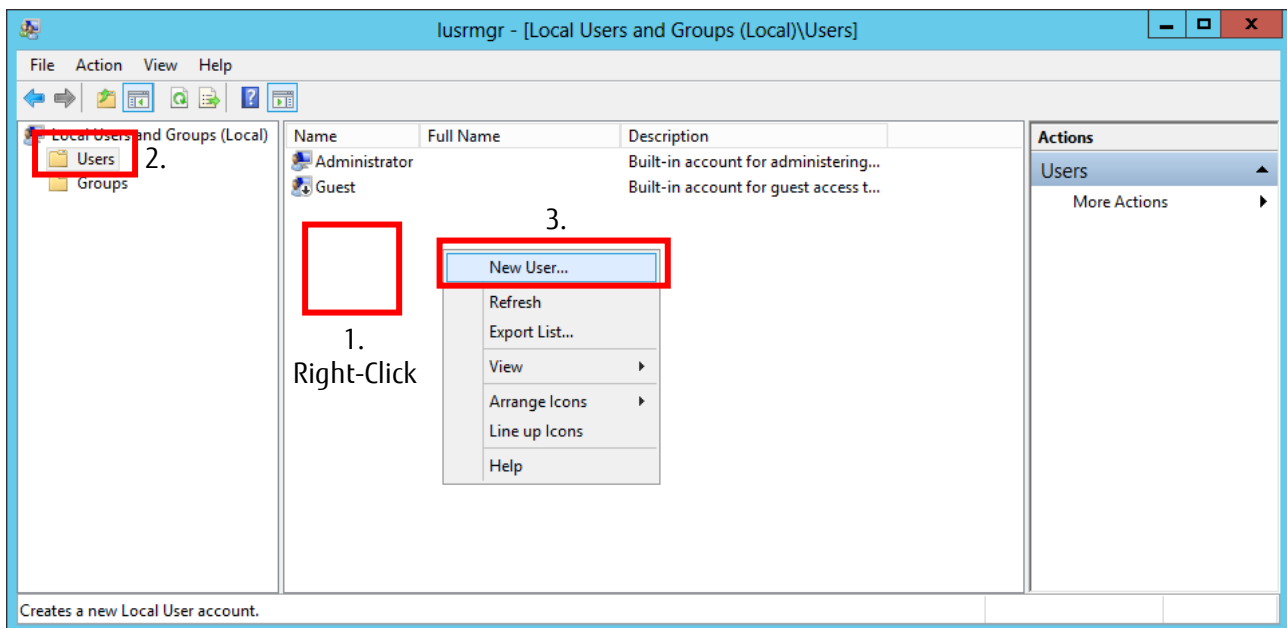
lusrmgr - [Local Users and Groups (Local)\Users]

File Action View Help

Local Users and Groups (Local)
Users 2.
Groups

| Name | Full Name | Description |
|---|---|---|
| Administrator | | Built-in account for administering... |
| Guest | | Built-in account for guest access t... |

3.

New User...
Refresh
Export List...
View
Arrange Icons
Line up Icons
Help

1.
Right-Click

Actions
Users
More Actions

Creates a new Local User account.